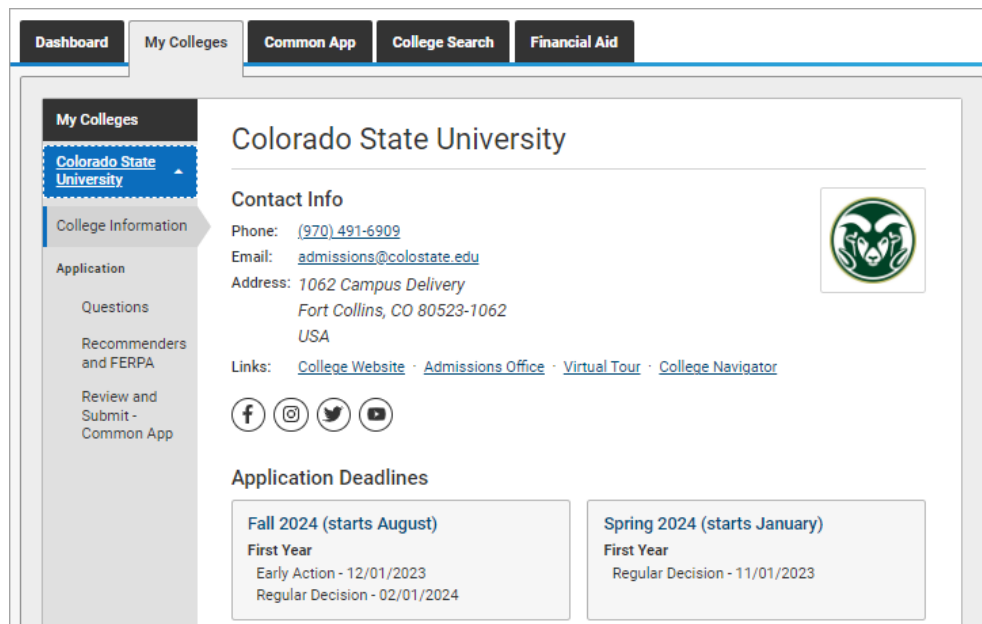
Dashboard
My Colleges
Common App
College Search
Financial Aid

My Colleges

Colorado State University

College Information

Application

Questions

Recommenders and FERPA

Review and Submit - Common App

Colorado State University

Contact Info

Phone: (970) 491-6909
Email: admissions@colostate.edu
Address: 1062 Campus Delivery
Fort Collins, CO 80523-1062
USA

Links: College Website · Admissions Office · Virtual Tour · College Navigator

Application Deadlines

Fall 2024 (starts August)
First Year
Early Action - 12/01/2023
Regular Decision - 02/01/2024

Spring 2024 (starts January)
First Year
Regular Decision - 11/01/2023